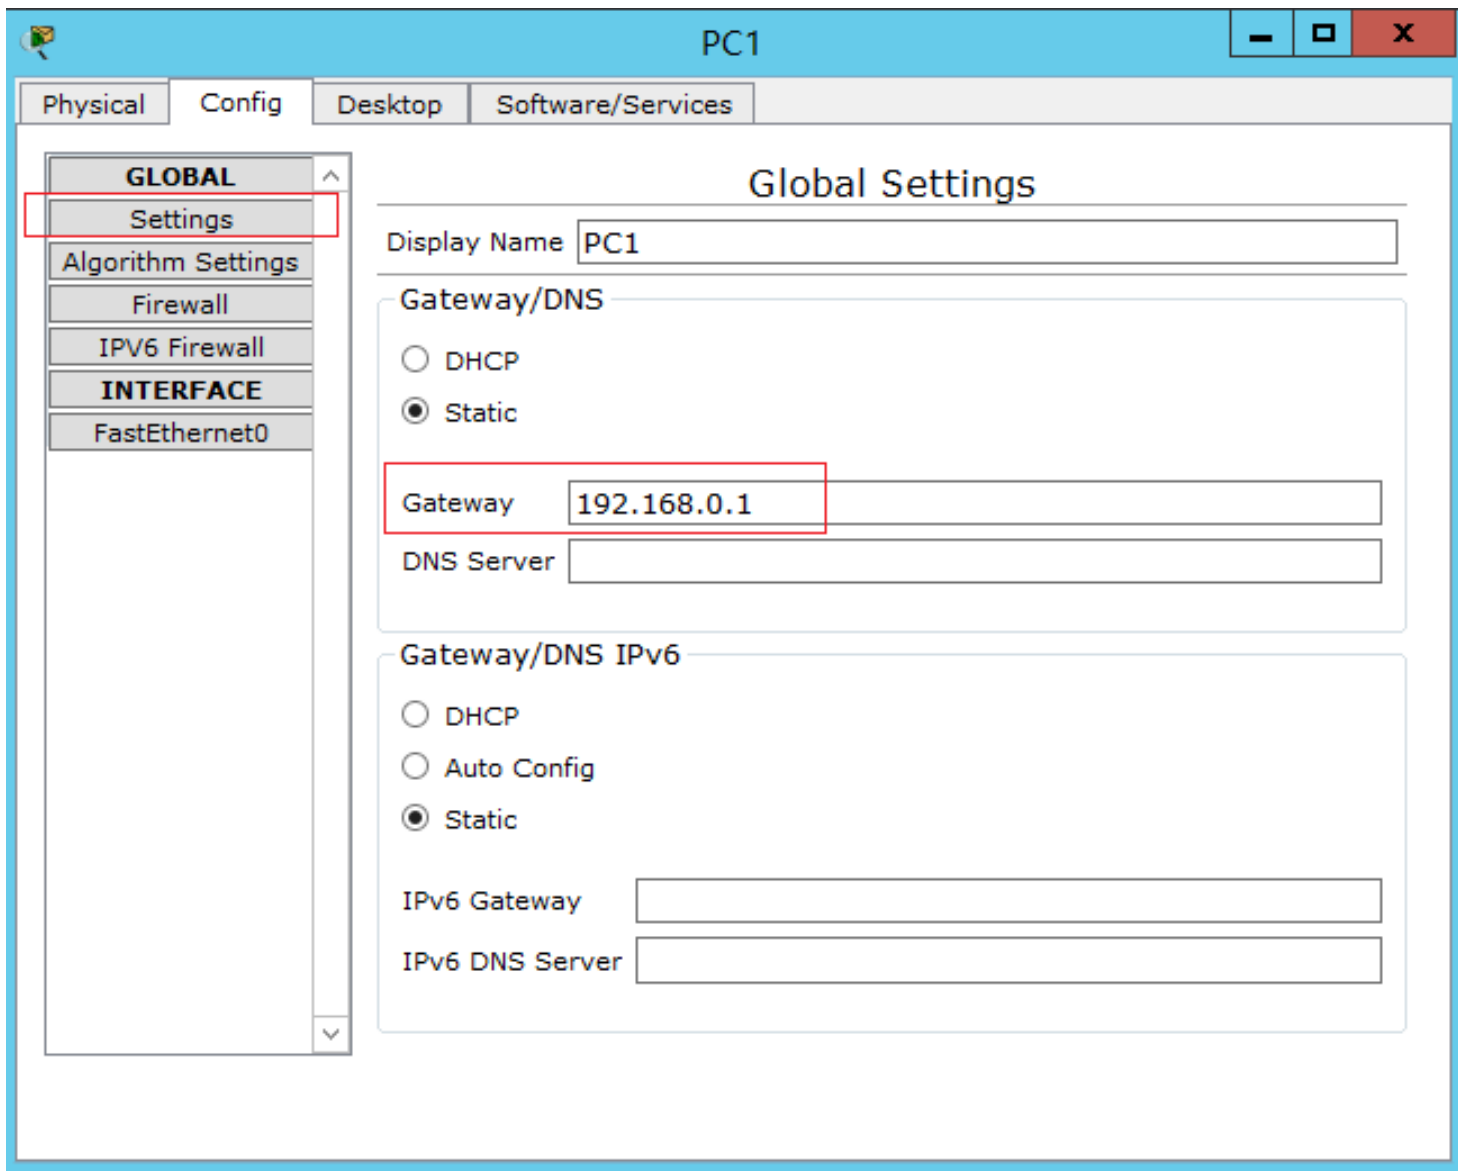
PC1

Physical
Config
Desktop
Software/Services

GLOBAL
Settings
Algorithm Settings
Firewall
IPV6 Firewall
INTERFACE
FastEthernet0

Global Settings

Display Name PC1

Gateway/DNS

DHCP
Static

Gateway 192.168.0.1
DNS Server

Gateway/DNS IPv6

DHCP
Auto Config
Static

IPv6 Gateway
IPv6 DNS Server